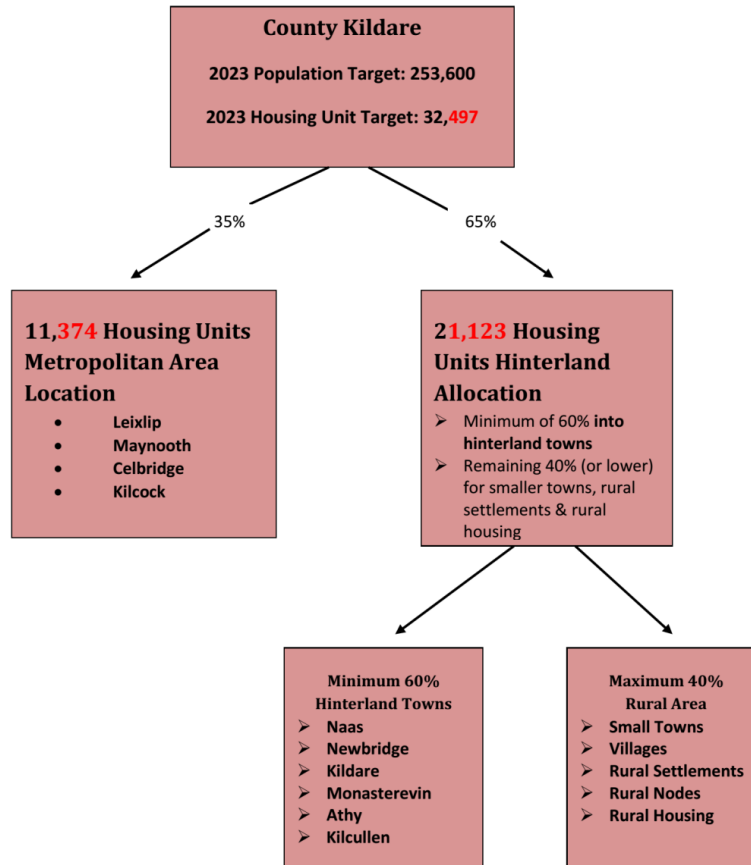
County Kildare

2023 Population Target: 253,600

2023 Housing Unit Target: 32,497

35%

65%

11,374 Housing Units Metropolitan Area Location

- Leixlip
- Maynooth
- Celbridge
- Kilcock

21,123 Housing Units Hinterland Allocation

- Minimum of 60% into hinterland towns
- Remaining 40% (or lower) for smaller towns, rural settlements & rural housing

Minimum 60% Hinterland Towns

- Naas
- Newbridge
- Kildare
- Monasterevin
- Athy
- Kilcullen

Maximum 40% Rural Area

- Small Towns
- Villages
- Rural Settlements
- Rural Nodes
- Rural Housing